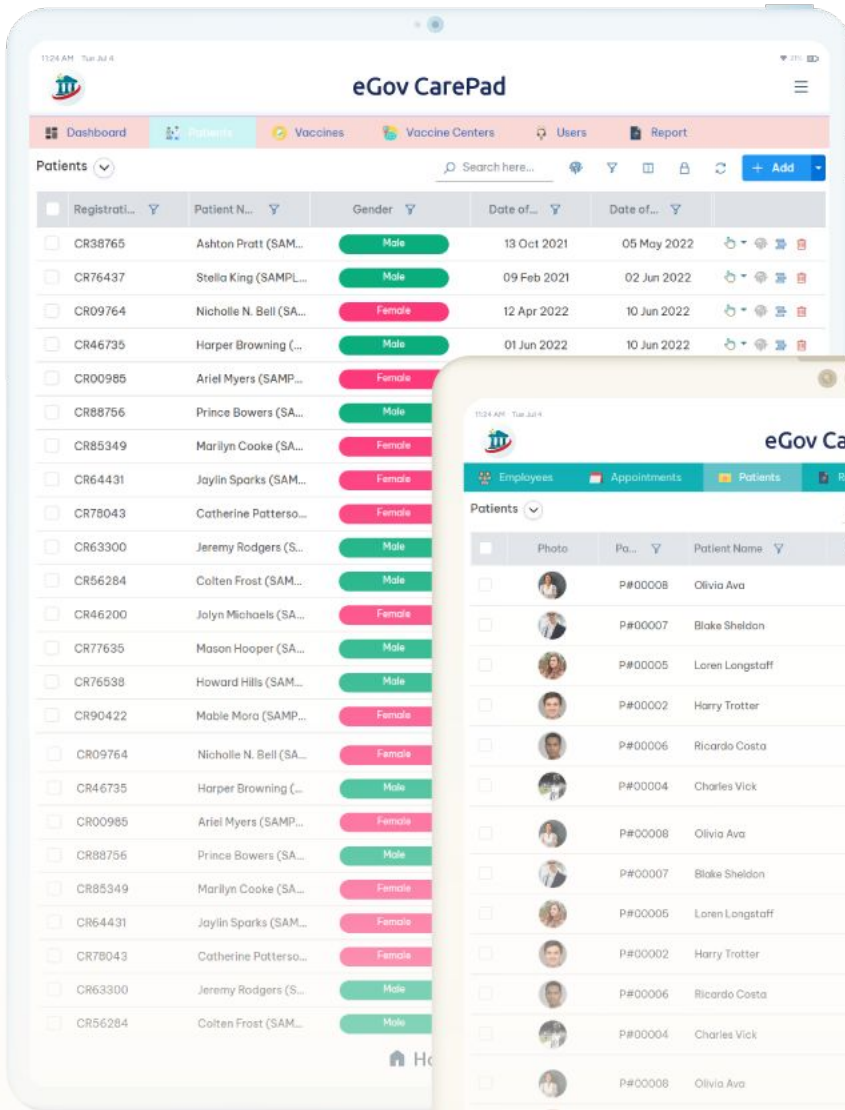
11:24 AM Tue Jul 4

eGov CarePad

Dashboard | Patients | Vaccines | Vaccine Centers | Users | Report

Patients

Search here...

+ Add

| | Registrati... | Patient N... | Gender | Date of... | Date of... |
|---|---|---|---|---|---|
| | CR38765 | Ashton Pratt (SAM... | Male | 13 Oct 2021 | 05 May 2022 |
| | CR76437 | Stella King (SAMPL... | Male | 09 Feb 2021 | 02 Jun 2022 |
| | CR09764 | Nicholle N. Bell (SA... | Female | 12 Apr 2022 | 10 Jun 2022 |
| | CR46735 | Harper Browning (... | Male | 01 Jun 2022 | 10 Jun 2022 |
| | CR00985 | Ariel Myers (SAMP... | Female | | |
| | CR88756 | Prince Bowers (SA... | Male | | |
| | CR85349 | Marilyn Cooke (SA... | Female | | |
| | CR64431 | Jaylin Sparks (SAM... | Female | | |
| | CR78043 | Catherine Patterso... | Female | | |
| | CR63300 | Jeremy Rodgers (S... | Male | | |
| | CR56284 | Colten Frost (SAM... | Male | | |
| | CR46200 | Jolyn Michaels (SA... | Female | | |
| | CR77635 | Mason Hooper (SA... | Male | | |
| | CR76538 | Howard Hills (SAM... | Male | | |
| | CR90422 | Mable Mora (SAMP... | Female | | |
| | CR09764 | Nicholle N. Bell (SA... | Female | | |
| | CR46735 | Harper Browning (... | Male | | |
| | CR00985 | Ariel Myers (SAMP... | Female | | |
| | CR88756 | Prince Bowers (SA... | Male | | |
| | CR85349 | Marilyn Cooke (SA... | Female | | |
| | CR64431 | Jaylin Sparks (SAM... | Female | | |
| | CR78043 | Catherine Patterso... | Female | | |
| | CR63300 | Jeremy Rodgers (S... | Male | | |
| | CR56284 | Colten Frost (SAM... | Male | | |

Ho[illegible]

11:24 AM Tue Jul 4

eGov Ca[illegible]

Employees | Appointments | Patients | R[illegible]

Patients

| | Photo | Pa... | Patient Name |
|---|---|---|---|
| | | P#00008 | Olivia Ava |
| | | P#00007 | Blake Sheldon |
| | | P#00005 | Loren Longstaff |
| | | P#00002 | Harry Trotter |
| | | P#00006 | Ricardo Costa |
| | | P#00004 | Charles Vick |
| | | P#00008 | Olivia Ava |
| | | P#00007 | Blake Sheldon |
| | | P#00005 | Loren Longstaff |
| | | P#00002 | Harry Trotter |
| | | P#00006 | Ricardo Costa |
| | | P#00004 | Charles Vick |
| | | P#00008 | Olivia Ava |